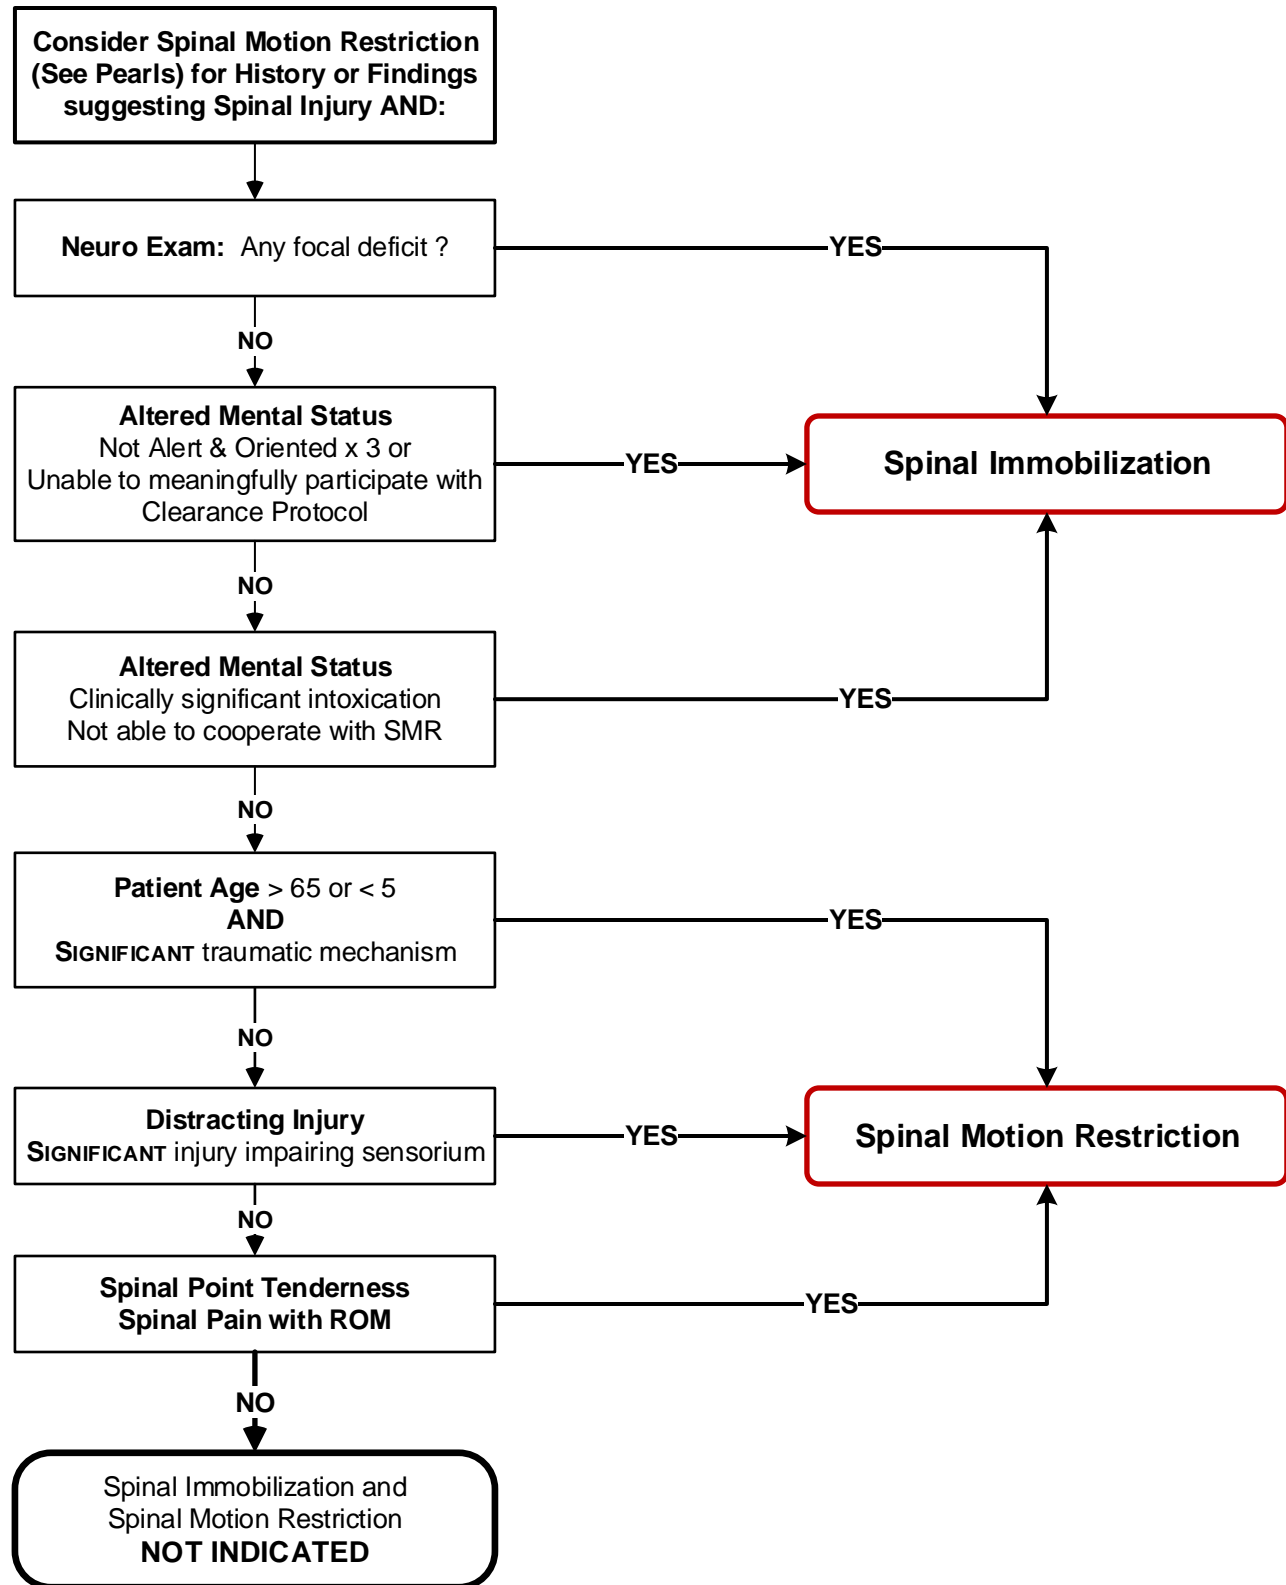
Consider Spinal Motion Restriction (See Pearls) for History or Findings suggesting Spinal Injury AND:

Neuro Exam: Any focal deficit ?

YES

NO

Altered Mental Status
Not Alert & Oriented x 3 or
Unable to meaningfully participate with Clearance Protocol

YES

Spinal Immobilization

NO

Altered Mental Status
Clinically significant intoxication
Not able to cooperate with SMR

YES

NO

Patient Age > 65 or < 5
AND
SIGNIFICANT traumatic mechanism

YES

NO

Distracting Injury
SIGNIFICANT injury impairing sensorium

YES

Spinal Motion Restriction

NO

Spinal Point Tenderness
Spinal Pain with ROM

YES

NO

Spinal Immobilization and
Spinal Motion Restriction
NOT INDICATED